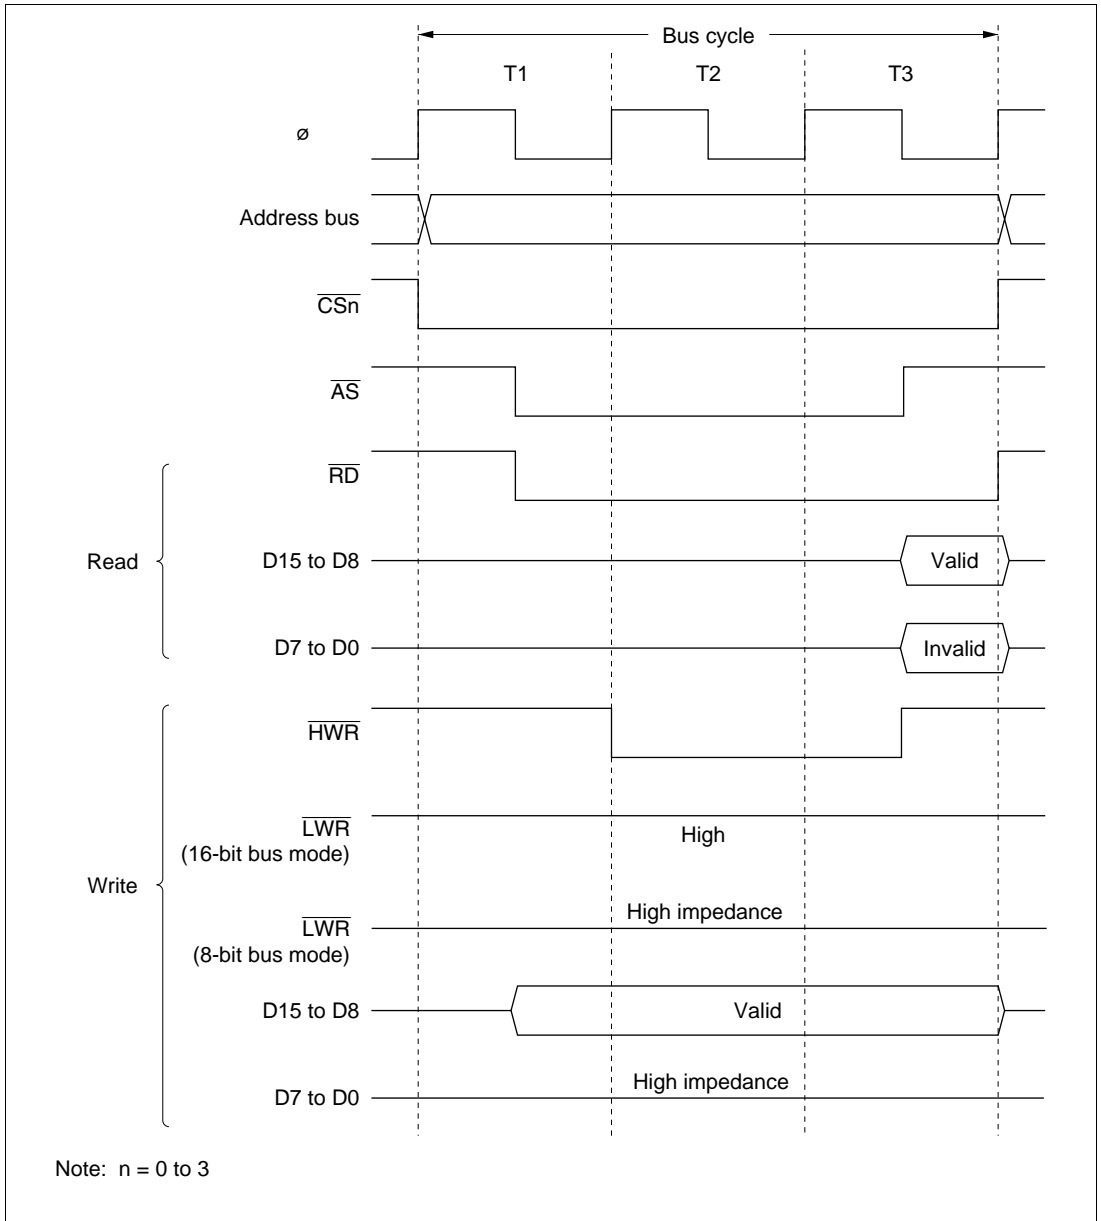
Bus cycle

T1

T2

T3

ø

Address bus

$\overline{CSn}$

$\overline{AS}$

$\overline{RD}$

Read

D15 to D8

Valid

D7 to D0

Invalid

$\overline{HWR}$

$\overline{LWR}$
(16-bit bus mode)

High

Write

High impedance

$\overline{LWR}$
(8-bit bus mode)

D15 to D8

Valid

High impedance

D7 to D0

Note: n = 0 to 3